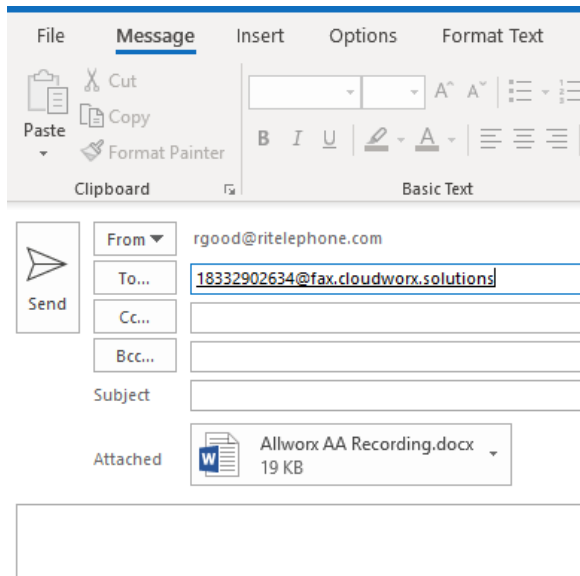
File Message Insert Options Format Text

Paste
Cut
Copy
Format Painter
Clipboard

Basic Text

Send
From
rgood@ritelephone.com
To...
18332902634@fax.cloudworx.solutions
Cc...
Bcc...
Subject
Attached
Allworx AA Recording.docx
19 KB